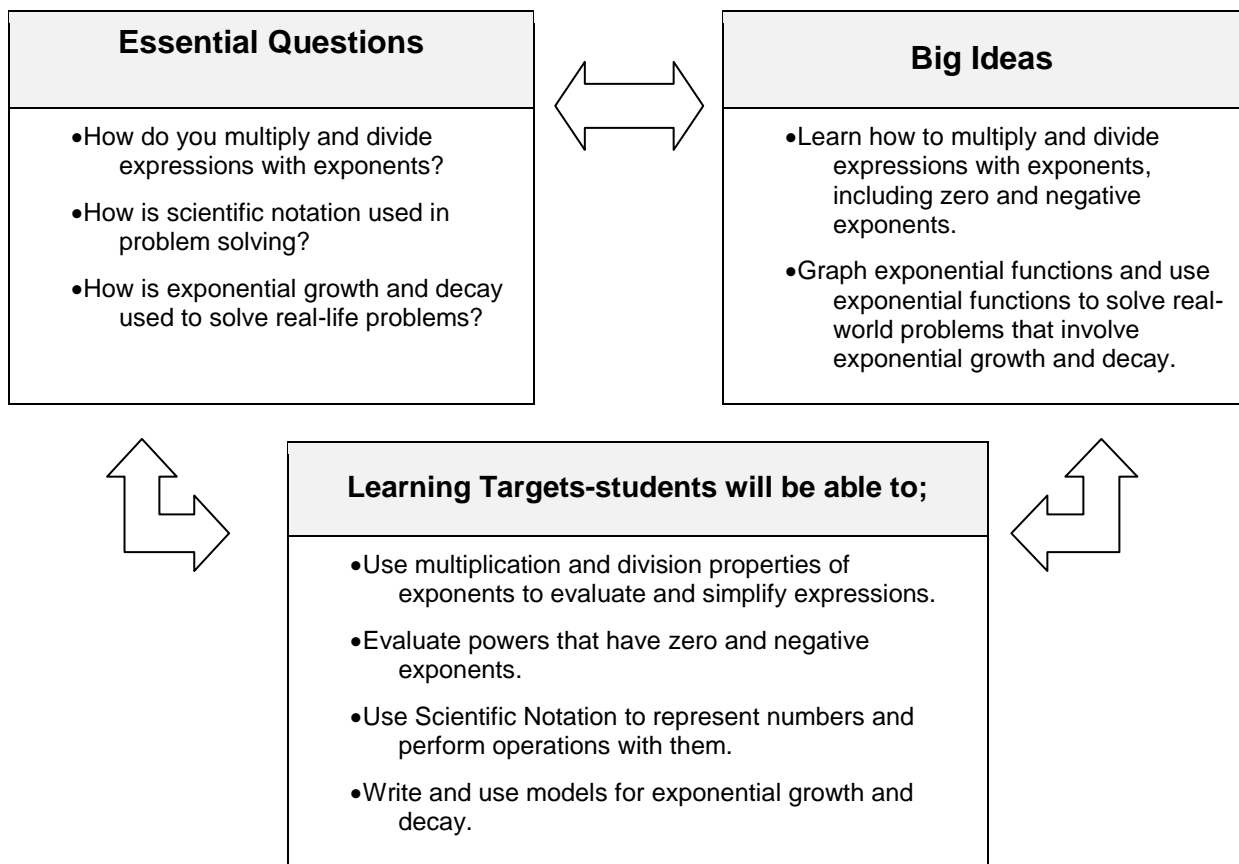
**Essential Questions**

- How do you multiply and divide expressions with exponents?
- How is scientific notation used in problem solving?
- How is exponential growth and decay used to solve real-life problems?

**Big Ideas**

- Learn how to multiply and divide expressions with exponents, including zero and negative exponents.
- Graph exponential functions and use exponential functions to solve real-world problems that involve exponential growth and decay.

**Learning Targets-students will be able to;**

- Use multiplication and division properties of exponents to evaluate and simplify expressions.
- Evaluate powers that have zero and negative exponents.
- Use Scientific Notation to represent numbers and perform operations with them.
- Write and use models for exponential growth and decay.